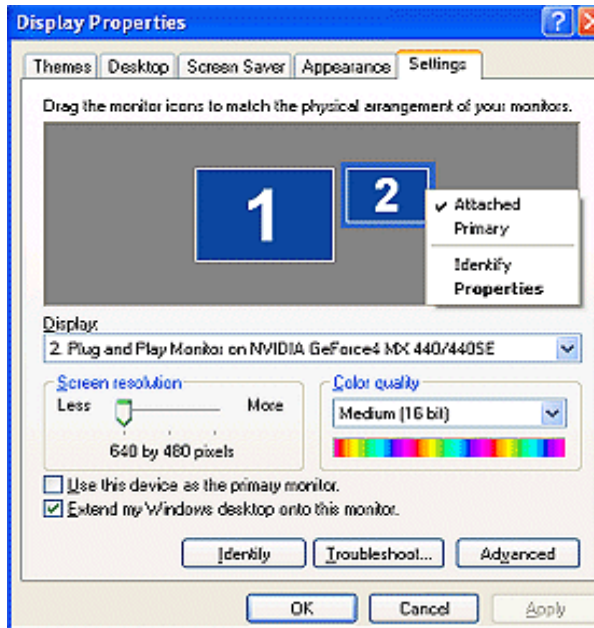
Display Properties

Themes | Desktop | Screen Saver | Appearance | Settings

Drag the monitor icons to match the physical arrangement of your monitors.

1

2

✔ Attached
Primary
Identify
Properties

Display:
2. Plug and Play Monitor on NVIDIA GeForce4 MX 440/440SE

Screen resolution
Less
More
640 by 480 pixels

Color quality
Medium (16 bit)

Use this device as the primary monitor.
Extend my Windows desktop onto this monitor.

Identify
Troubleshoot...
Advanced

OK
Cancel
Apply